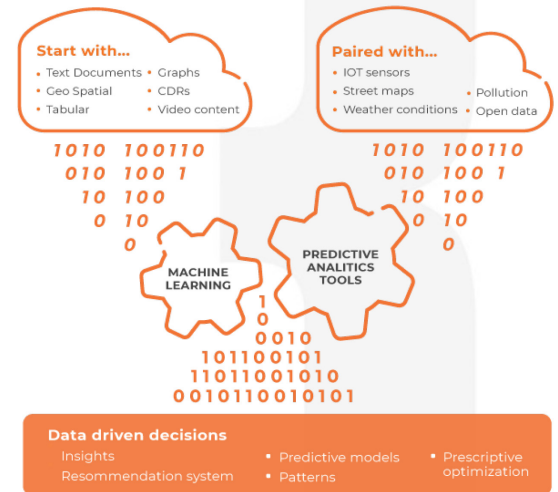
Start with...
Text Documents
Geo Spatial
Tabular
Graphs
CDRs
Video content

Paired with...
IOT sensors
Street maps
Weather conditions
Pollution
Open data

1010 100110
010 100 1
10 100
0 10
0

1010 100110
010 100 1
10 100
0 10
0

MACHINE LEARNING

PREDICTIVE ANALITICS TOOLS

1
0
0010
101100101
11011001010
0010110010101

Data driven decisions
Insights
Resommendation system
Predictive models
Patterns
Prescriptive optimization